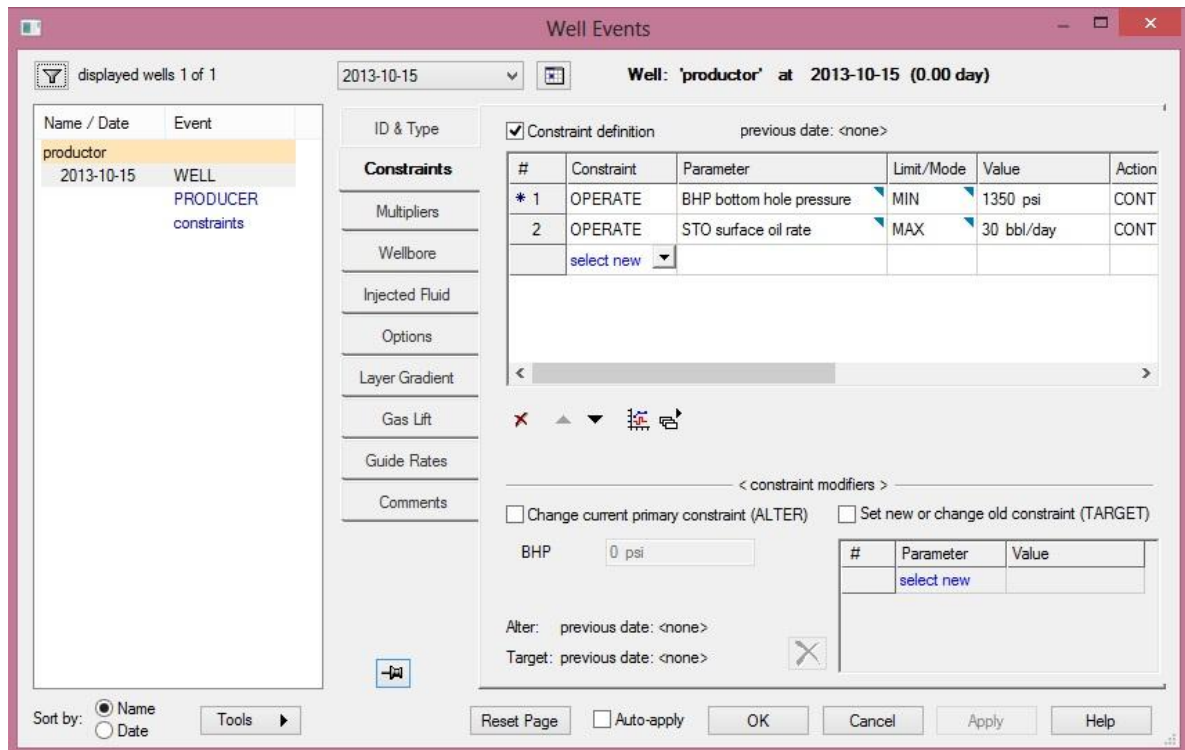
Well Events

displayed wells 1 of 1

2013-10-15

Well: 'productor' at 2013-10-15 (0.00 day)

| Name / Date | Event |
|---|---|
| productor | |
| 2013-10-15 | WELL |
| | PRODUCER |
| | constraints |

ID & Type
Constraints
Multipliers
Wellbore
Injected Fluid
Options
Layer Gradient
Gas Lift
Guide Rates
Comments

Constraint definition    previous date: <none>

| # | Constraint | Parameter | Limit/Mode | Value | Action |
|---|---|---|---|---|---|
| * 1 | OPERATE | BHP bottom hole pressure | MIN | 1350 psi | CONT |
| 2 | OPERATE | STO surface oil rate | MAX | 30 bbl/day | CONT |
| | select new | | | | |

< constraint modifiers >

Change current primary constraint (ALTER)    Set new or change old constraint (TARGET)

BHP    0 psi

| # | Parameter | Value |
|---|---|---|
| | select new | |

Alter: previous date: <none>
Target: previous date: <none>

Sort by: Name Date    Tools

Reset Page    Auto-apply    OK    Cancel    Apply    Help